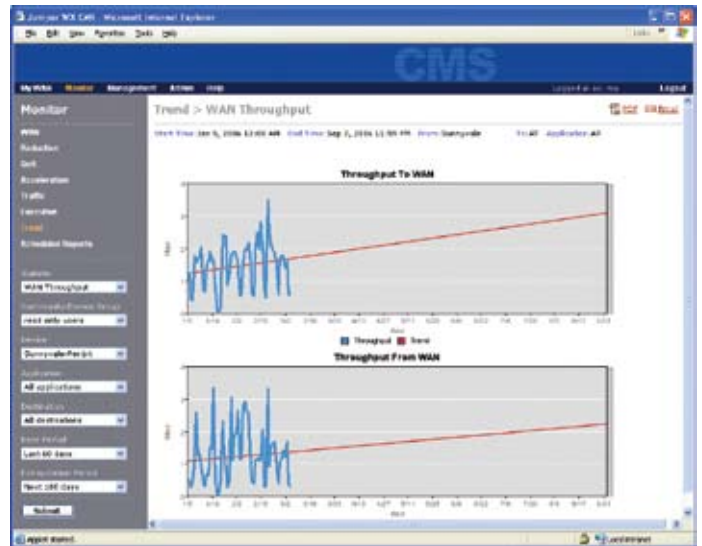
Juniper WX CMS - Microsoft Internet Explorer

File Edit View Favorites Tools Help

CMS

My WXs Monitor Management Admin Help

Logout

Monitor

WAN
Reduction
QoS
Acceleration
Traffic
Interface
Trend
Scheduled Reports

Statistic
WAN Throughput

Device
SunnyvaleRed01

Application
All applications

Destination
All destinations

Last 60 days

Next 180 days

Submit

Trend > WAN Throughput

Start Time: Jan 6, 2006 12:00 AM End Time: Sep 2, 2006 11:59 PM From: Sunnyvale To: All Application: All

Throughput To WAN

Throughput Trend

Throughput From WAN

Applet started.

Local intranet